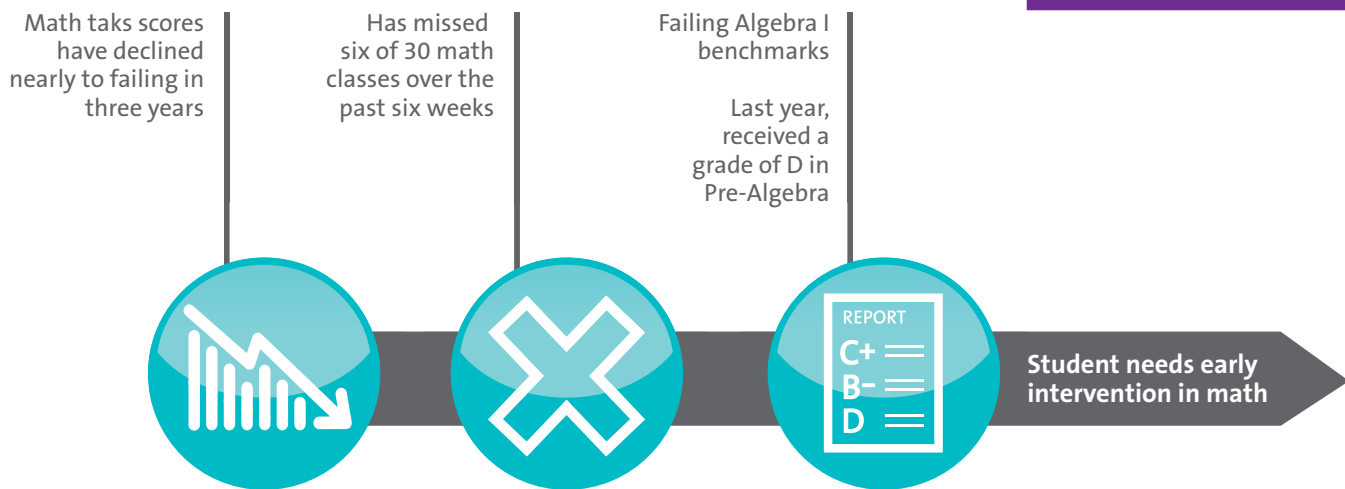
Math taks scores have declined nearly to failing in three years

Has missed six of 30 math classes over the past six weeks

Failing Algebra I benchmarks

Last year, received a grade of D in Pre-Algebra

REPORT
C+
B-
D

Student needs early intervention in math